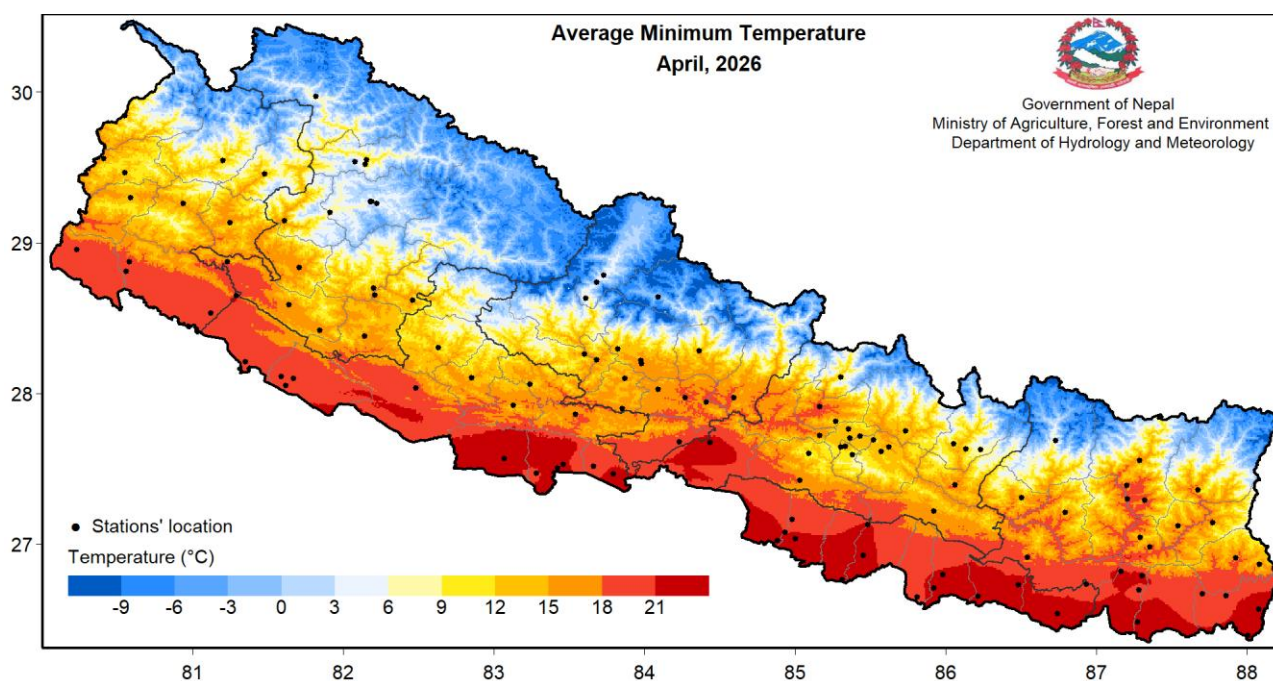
Average Minimum Temperature
April, 2026

Government of Nepal
Ministry of Agriculture, Forest and Environment
Department of Hydrology and Meteorology

30
29
28
27

Stations' location

Temperature (°C)

-9 -6 -3 0 3 6 9 12 15 18 21

81 82 83 84 85 86 87 88